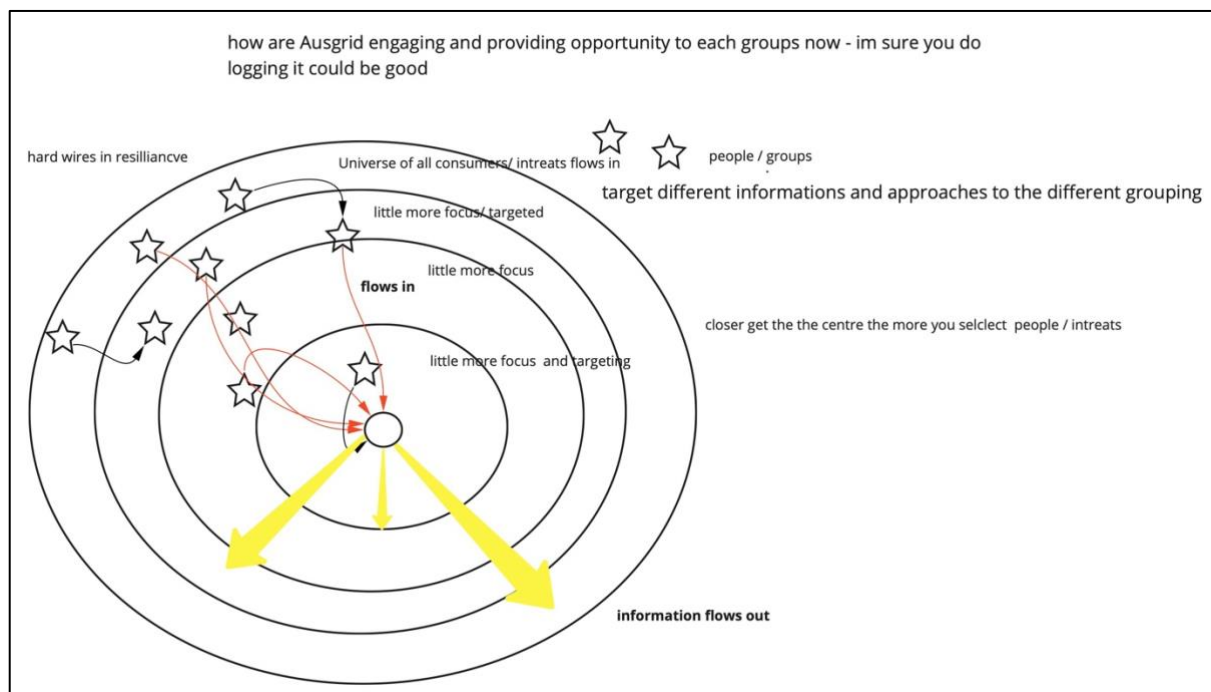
how are Ausgrid engaging and providing opportunity to each groups now - im sure you do
logging it could be good

hard wires in resilliancve

Universe of all consumers/ intreats flows in

people / groups

target different informations and approaches to the different grouping

little more focus/ targeted

little more focus

flows in

closer get the the centre the more you selclect people / intreats

little more focus and targeting

information flows out